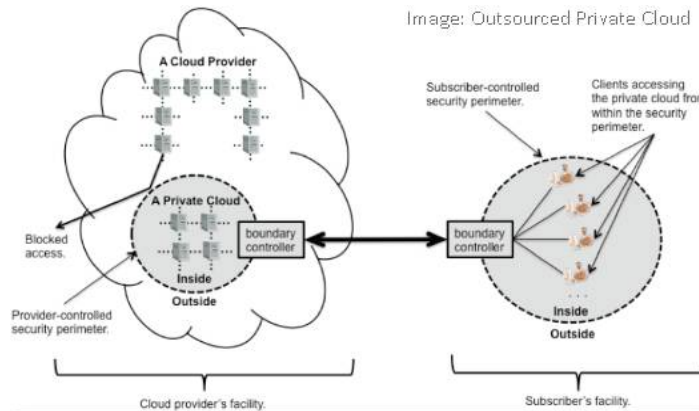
Image: Outsourced Private Cloud

A Cloud Provider

A Private Cloud

boundary controller

Inside

Outside

Blocked access.

Provider-controlled security perimeter.

Subscriber-controlled security perimeter.

Clients accessing the private cloud fro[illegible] within the security perimeter.

boundary controller

Inside

Outside

Cloud provider's facility.

Subscriber's facility.